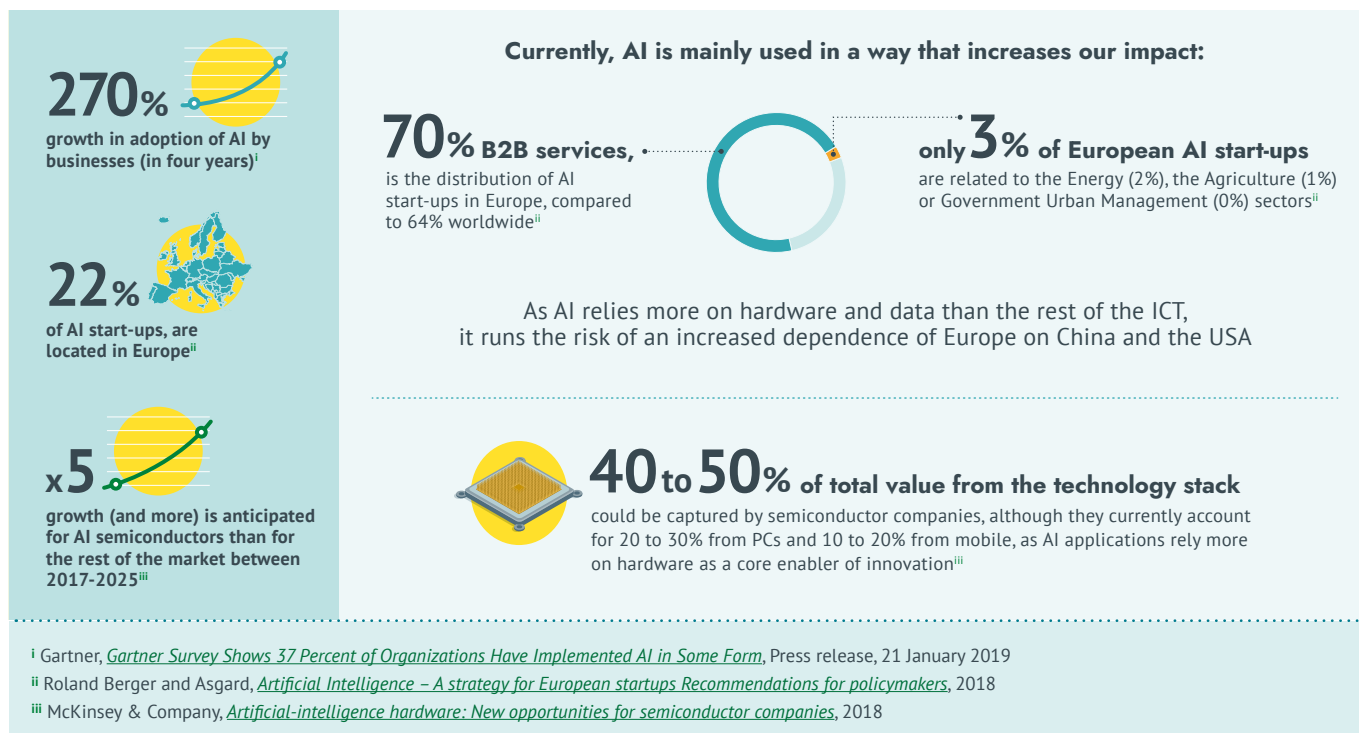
270%
growth in adoption of AI by businesses (in four years)$^{i}$

22%
of AI start-ups, are located in Europe$^{ii}$

x5
growth (and more) is anticipated for AI semiconductors than for the rest of the market between 2017-2025$^{iii}$

Currently, AI is mainly used in a way that increases our impact:

70% B2B services,
is the distribution of AI start-ups in Europe, compared to 64% worldwide$^{ii}$

only 3% of European AI start-ups
are related to the Energy (2%), the Agriculture (1%) or Government Urban Management (0%) sectors$^{ii}$

As AI relies more on hardware and data than the rest of the ICT, it runs the risk of an increased dependence of Europe on China and the USA

40 to 50% of total value from the technology stack
could be captured by semiconductor companies, although they currently account for 20 to 30% from PCs and 10 to 20% from mobile, as AI applications rely more on hardware as a core enabler of innovation$^{iii}$

$^{i}$ Gartner, Gartner Survey Shows 37 Percent of Organizations Have Implemented AI in Some Form, Press release, 21 January 2019
$^{ii}$ Roland Berger and Asgard, Artificial Intelligence – A strategy for European startups Recommendations for policymakers, 2018
$^{iii}$ McKinsey & Company, Artificial-intelligence hardware: New opportunities for semiconductor companies, 2018